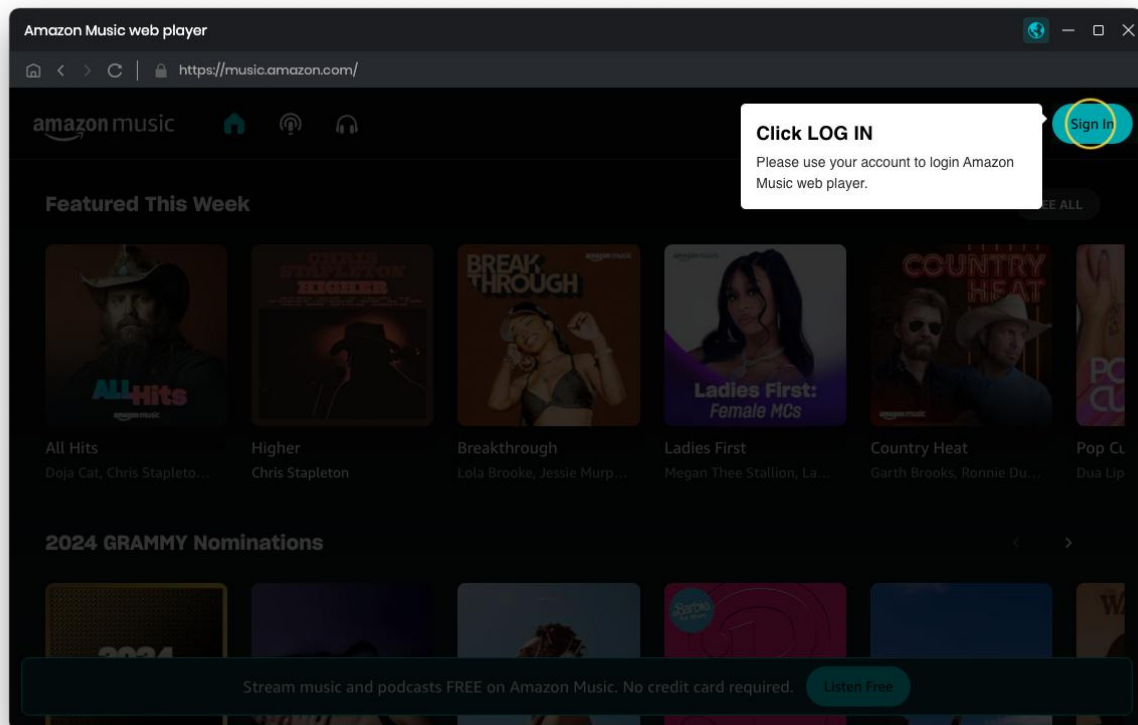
Amazon Music web player

https://music.amazon.com/

amazon music

Click LOG IN

Please use your account to login Amazon Music web player.

Sign In

Featured This Week

SEE ALL

CHRIS STAPLETON HIGHER

BREAKTHROUGH

COUNTRY HEAT

ALL Hits

Ladies First: Female MCs

All Hits
Doja Cat, Chris Stapleto...

Higher
Chris Stapleton

Breakthrough
Lola Brooke, Jessie Murp...

Ladies First
Megan Thee Stallion, La...

Country Heat
Garth Brooks, Ronnie Du...

Pop Cu
Dua Lip

2024 GRAMMY Nominations

Stream music and podcasts FREE on Amazon Music. No credit card required.

Listen Free